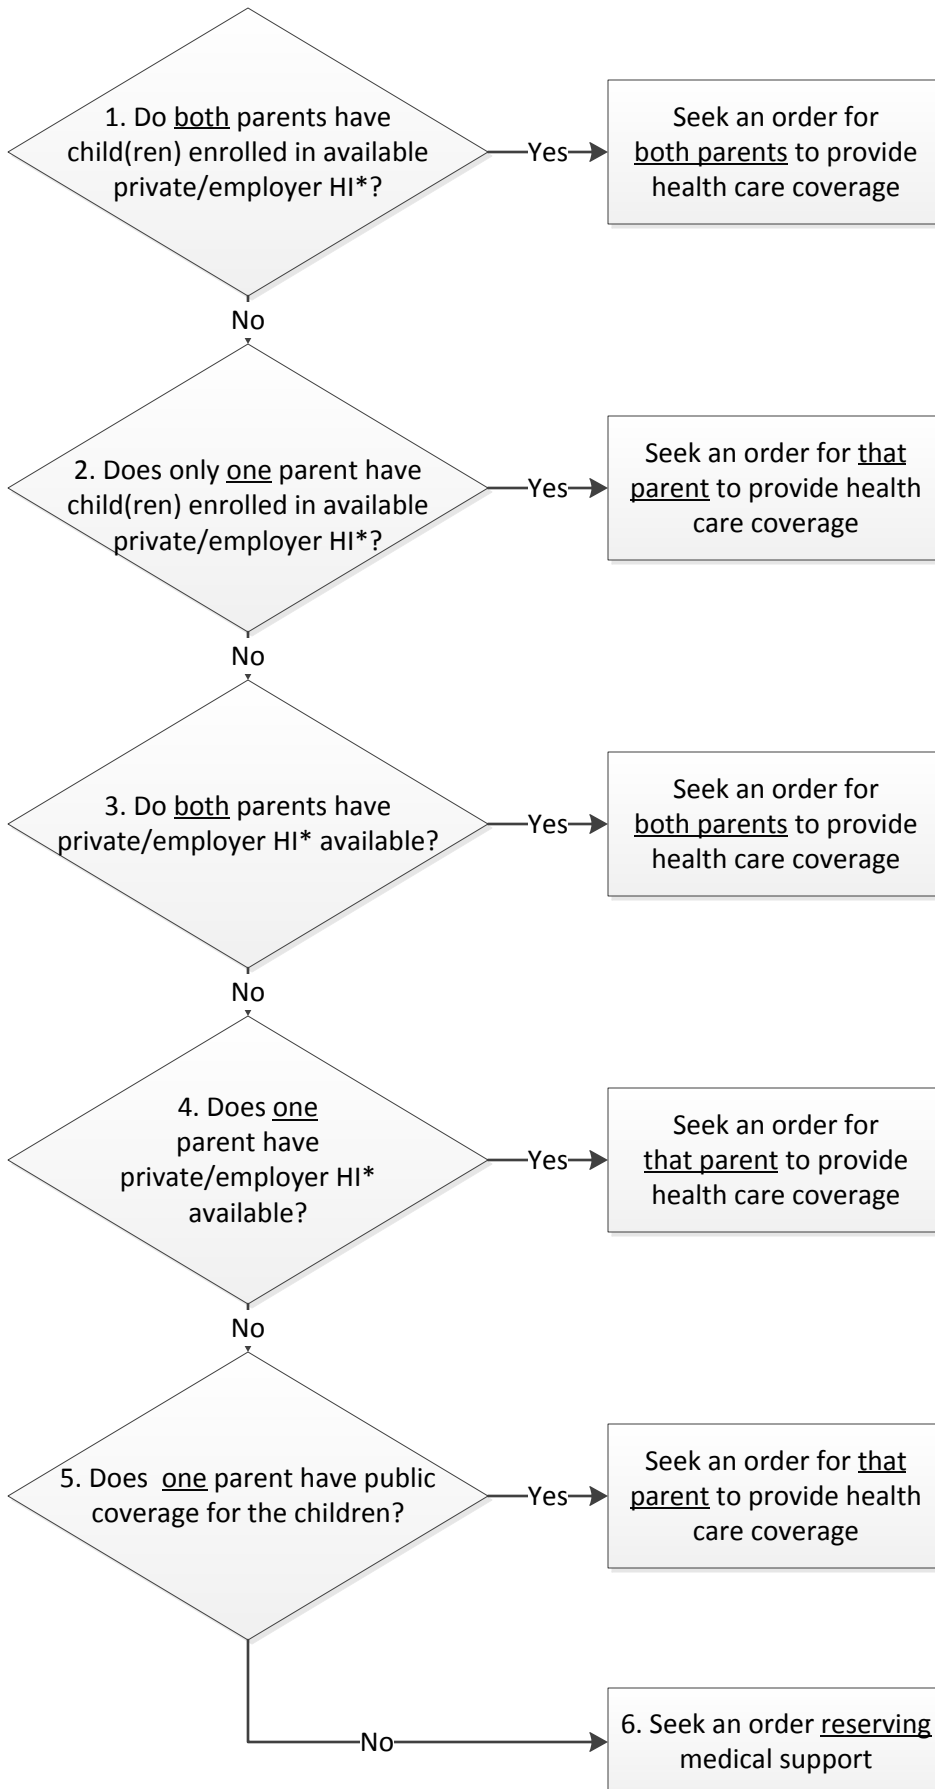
1. Do both parents have child(ren) enrolled in available private/employer HI*?

Yes

Seek an order for both parents to provide health care coverage

No

2. Does only one parent have child(ren) enrolled in available private/employer HI*?

Yes

Seek an order for that parent to provide health care coverage

No

3. Do both parents have private/employer HI* available?

Yes

Seek an order for both parents to provide health care coverage

No

4. Does one parent have private/employer HI* available?

Yes

Seek an order for that parent to provide health care coverage

No

5. Does one parent have public coverage for the children?

Yes

Seek an order for that parent to provide health care coverage

No

6. Seek an order reserving medical support